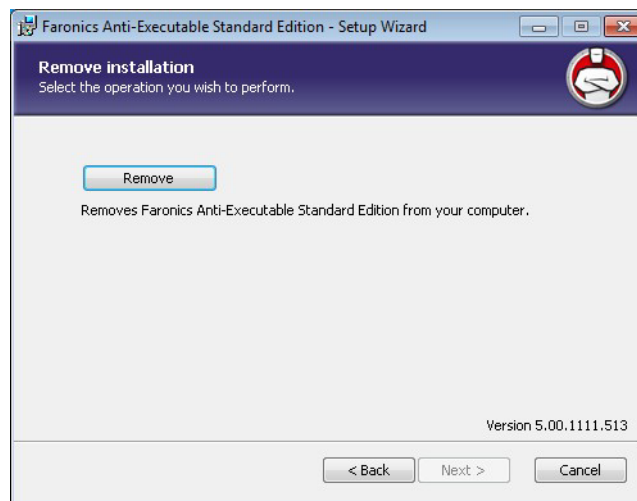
Faronics Anti-Executable Standard Edition - Setup Wizard

Remove installation
Select the operation you wish to perform.

Remove

Removes Faronics Anti-Executable Standard Edition from your computer.

Version 5.00.1111.513

< Back
Next >
Cancel